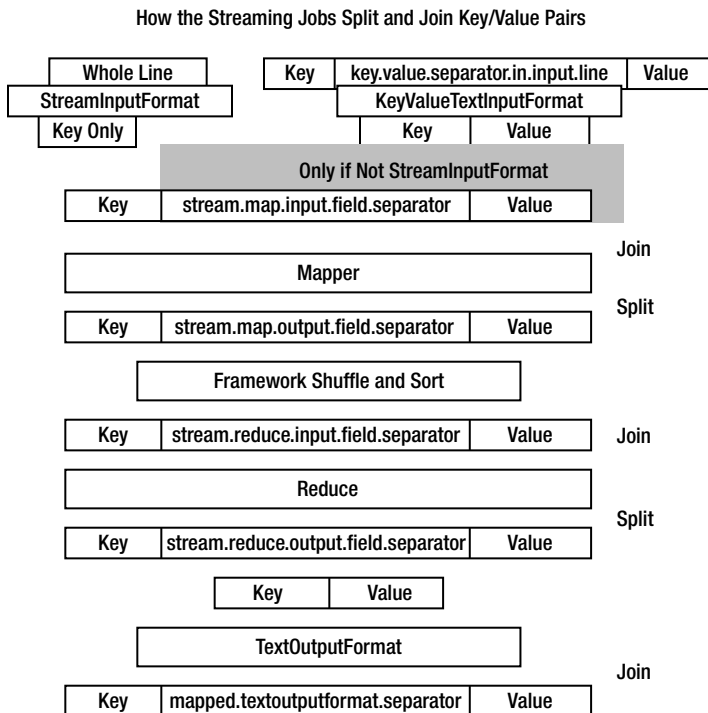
How the Streaming Jobs Split and Join Key/Value Pairs

Whole Line

StreamInputFormat

Key Only

| Key | key.value.separator.in.input.line | Value |
|---|---|---|

KeyValueTextInputFormat

| Key | Value |
|---|---|

Only if Not StreamInputFormat

| Key | stream.map.input.field.separator | Value |
|---|---|---|

Join

Mapper

Split

| Key | stream.map.output.field.separator | Value |
|---|---|---|

Framework Shuffle and Sort

| Key | stream.reduce.input.field.separator | Value |
|---|---|---|

Join

Reduce

Split

| Key | stream.reduce.output.field.separator | Value |
|---|---|---|

| Key | Value |
|---|---|

TextOutputFormat

Join

| Key | mapped.textoutputformat.separator | Value |
|---|---|---|